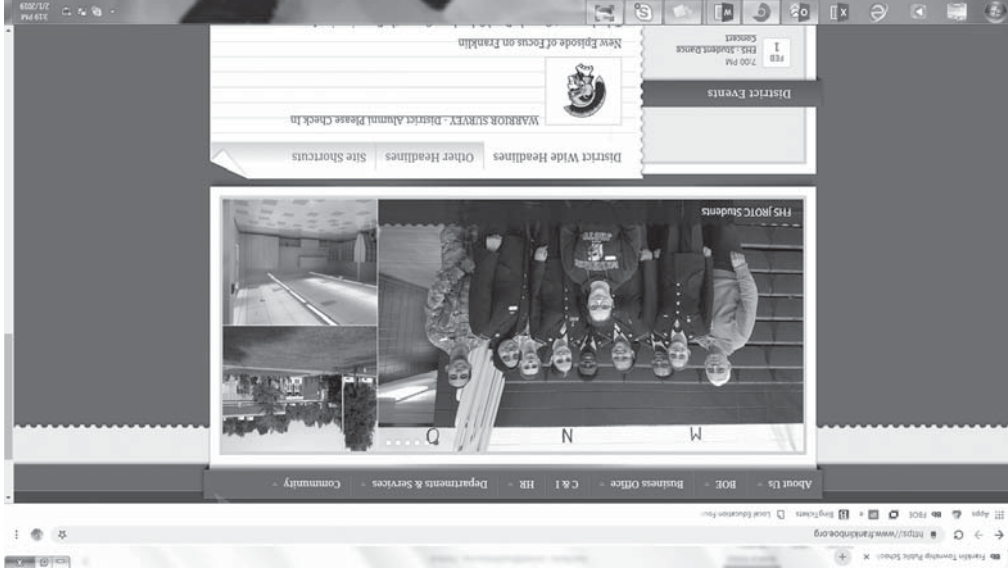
Franklin Township Public Schools

https://www.franklinboe.org

Apps PBOE Bing Tickets Local Education Foun

About Us BOE Business Office C & I HR Departments & Services Community

M N O

FHS JROTC Students

District Wide Headlines Other Headlines Site Shortcuts

WARRIOR SURVEY - District Alumni Please Check In

New Episode of Focus on Franklin

District Events

FEB 1 7:00 PM FHS - Student Dance Concert

3:19 PM 1/1/2019